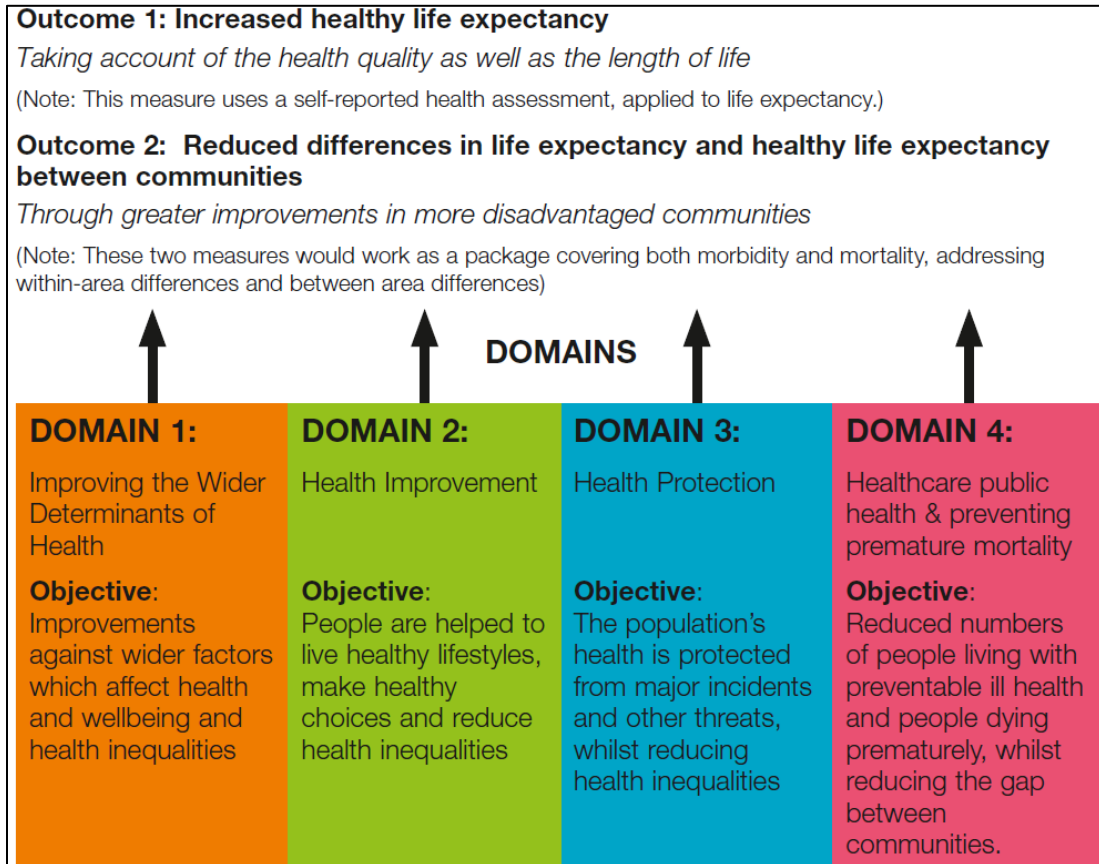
**Outcome 1: Increased healthy life expectancy**

*Taking account of the health quality as well as the length of life*

(Note: This measure uses a self-reported health assessment, applied to life expectancy.)

**Outcome 2: Reduced differences in life expectancy and healthy life expectancy between communities**

*Through greater improvements in more disadvantaged communities*

(Note: These two measures would work as a package covering both morbidity and mortality, addressing within-area differences and between area differences)

**DOMAINS**

**DOMAIN 1:**

Improving the Wider Determinants of Health

**Objective**: Improvements against wider factors which affect health and wellbeing and health inequalities

**DOMAIN 2:**

Health Improvement

**Objective**: People are helped to live healthy lifestyles, make healthy choices and reduce health inequalities

**DOMAIN 3:**

Health Protection

**Objective**: The population's health is protected from major incidents and other threats, whilst reducing health inequalities

**DOMAIN 4:**

Healthcare public health & preventing premature mortality

**Objective**: Reduced numbers of people living with preventable ill health and people dying prematurely, whilst reducing the gap between communities.